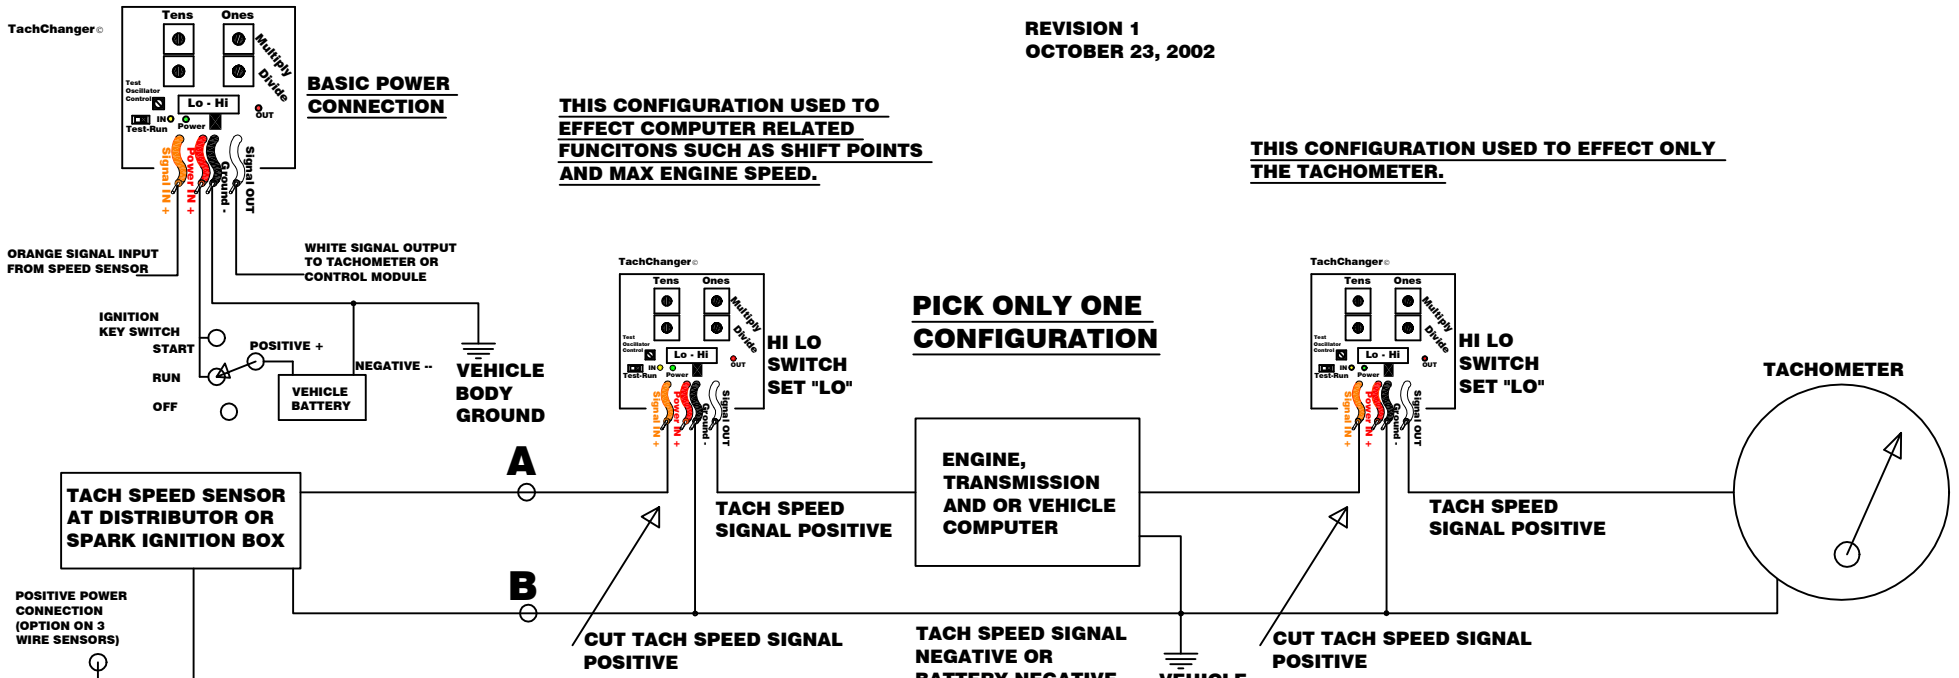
TachChanger©

Tens Ones

Multiply

Divide

Test Oscillator Control

Lo - Hi

OUT

IN

Test-Run

Power

Signal IN +

Power IN +

Ground -

Signal OUT

BASIC POWER CONNECTION

REVISION 1
OCTOBER 23, 2002

THIS CONFIGURATION USED TO EFFECT COMPUTER RELATED FUNCITONS SUCH AS SHIFT POINTS AND MAX ENGINE SPEED.

THIS CONFIGURATION USED TO EFFECT ONLY THE TACHOMETER.

ORANGE SIGNAL INPUT FROM SPEED SENSOR

WHITE SIGNAL OUTPUT TO TACHOMETER OR CONTROL MODULE

IGNITION KEY SWITCH

START

POSITIVE +

RUN

NEGATIVE --

OFF

VEHICLE BATTERY

VEHICLE BODY GROUND

TachChanger©

Tens Ones

Multiply

Divide

Test Oscillator Control

Lo - Hi

OUT

IN

Test-Run

Power

Signal IN +

Power IN +

Ground -

Signal OUT

HI LO SWITCH SET "LO"

PICK ONLY ONE CONFIGURATION

TachChanger©

Tens Ones

Multiply

Divide

Test Oscillator Control

Lo - Hi

OUT

IN

Test-Run

Power

Signal IN +

Power IN +

Ground -

Signal OUT

HI LO SWITCH SET "LO"

TACHOMETER

A

TACH SPEED SENSOR AT DISTRIBUTOR OR SPARK IGNITION BOX

TACH SPEED SIGNAL POSITIVE

ENGINE, TRANSMISSION AND OR VEHICLE COMPUTER

TACH SPEED SIGNAL POSITIVE

B

POSITIVE POWER CONNECTION (OPTION ON 3 WIRE SENSORS)

CUT TACH SPEED SIGNAL POSITIVE

TACH SPEED SIGNAL NEGATIVE OR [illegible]

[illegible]

CUT TACH SPEED SIGNAL POSITIVE